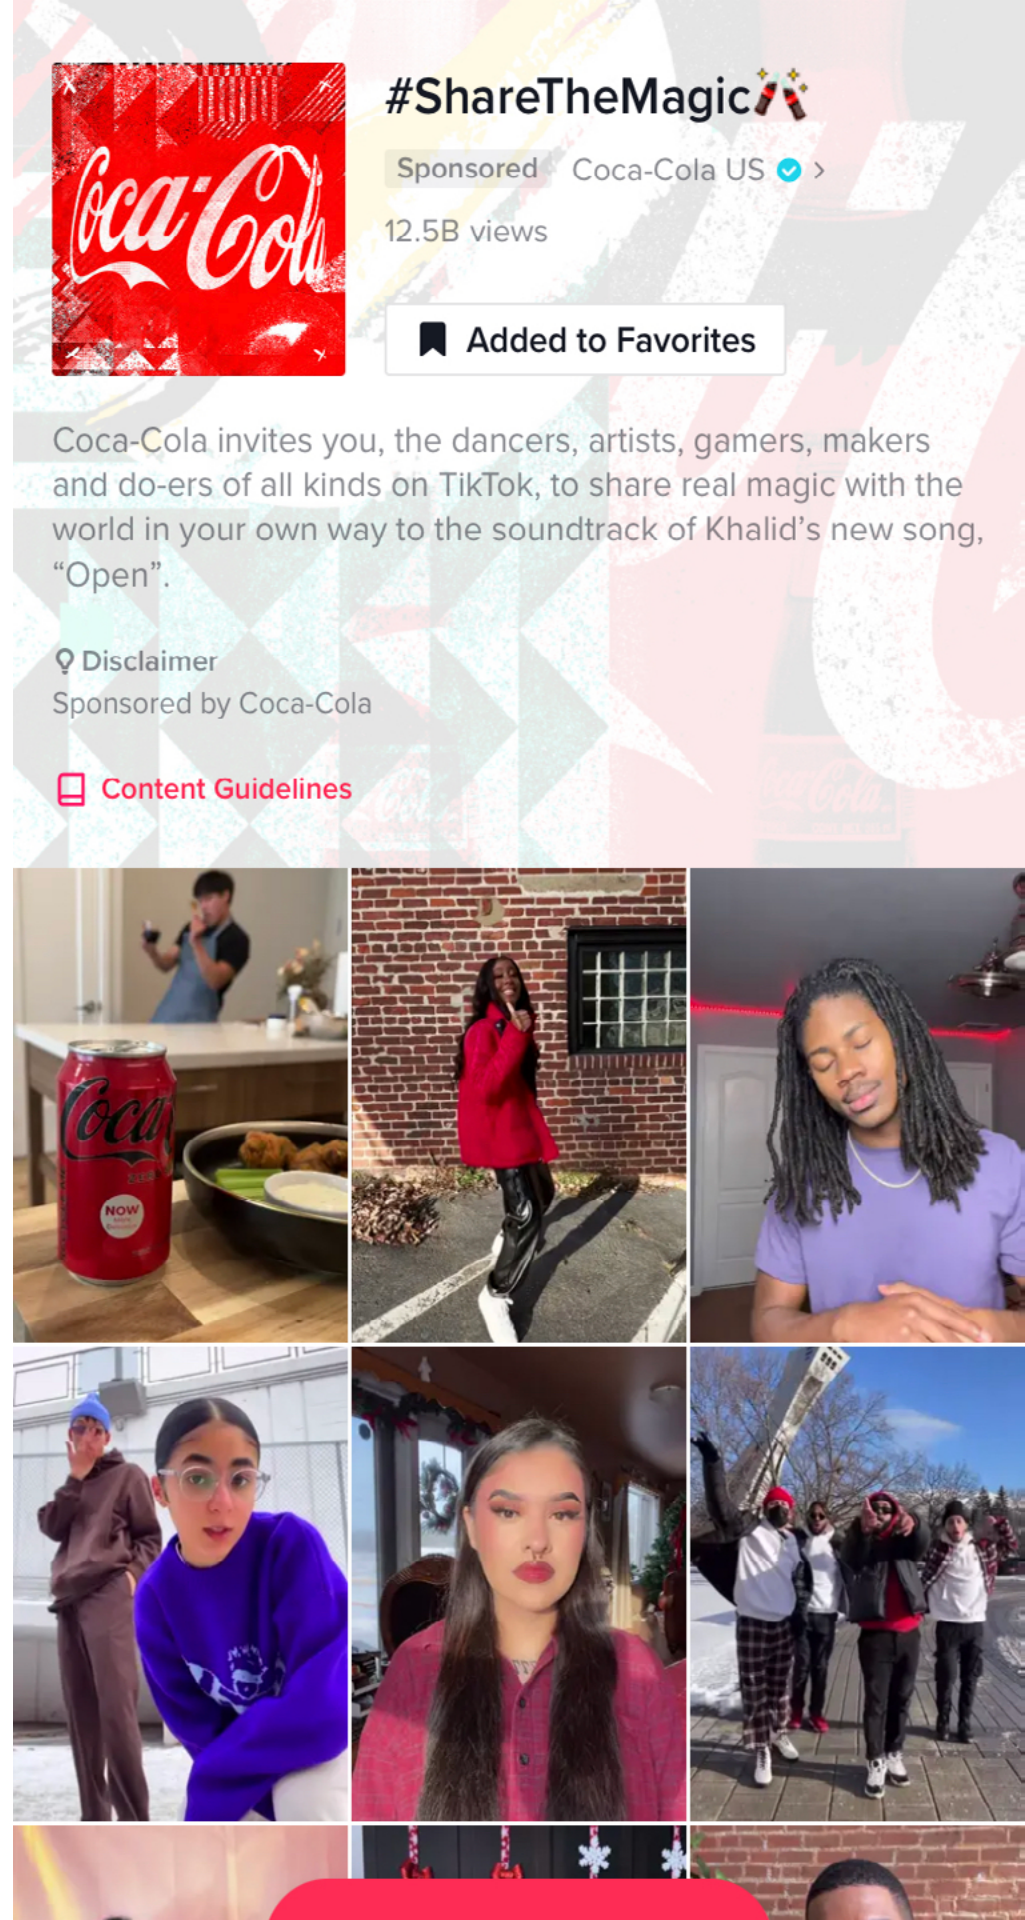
Coca-Cola

#ShareTheMagic

Sponsored Coca-Cola US >

12.5B views

Added to Favorites

Coca-Cola invites you, the dancers, artists, gamers, makers and do-ers of all kinds on TikTok, to share real magic with the world in your own way to the soundtrack of Khalid's new song, "Open".

Disclaimer
Sponsored by Coca-Cola

Content Guidelines

Coca
NOW